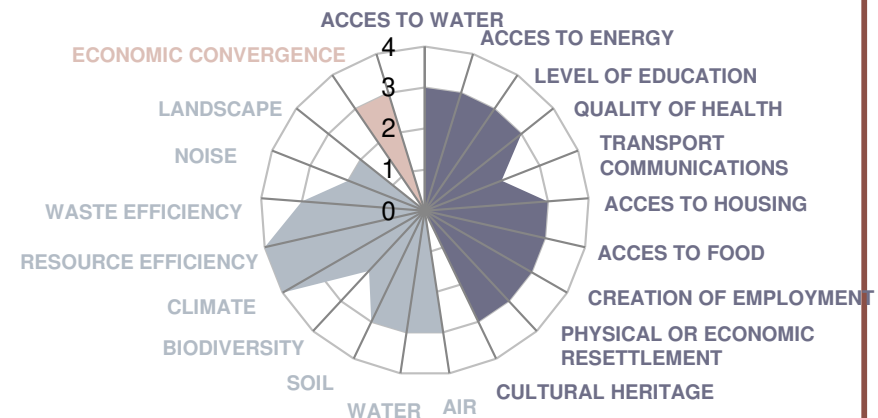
ACCES TO WATER
ACCES TO ENERGY
LEVEL OF EDUCATION
QUALITY OF HEALTH
TRANSPORT COMMUNICATIONS
ACCES TO HOUSING
ACCES TO FOOD
CREATION OF EMPLOYMENT
PHYSICAL OR ECONOMIC RESETTLEMENT
CULTURAL HERITAGE
AIR
WATER
SOIL
BIODIVERSITY
CLIMATE
RESOURCE EFFICIENCY
WASTE EFFICIENCY
NOISE
LANDSCAPE
ECONOMIC CONVERGENCE
4
3
2
1
0